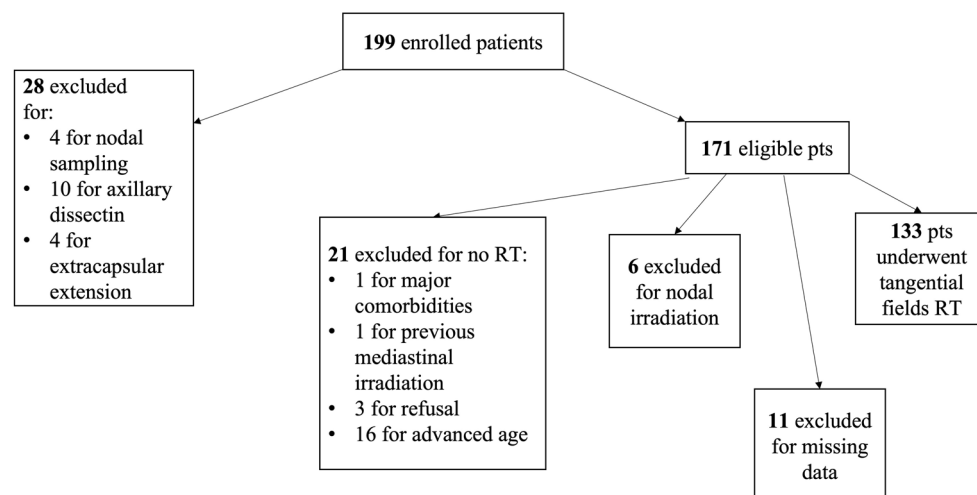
**199** enrolled patients

**28** excluded for:
- 4 for nodal sampling
- 10 for axillary dissectin
- 4 for extracapsular extension

**171** eligible pts

**21** excluded for no RT:
- 1 for major comorbidities
- 1 for previous mediastinal irradiation
- 3 for refusal
- 16 for advanced age

**6** excluded for nodal irradiation

**11** excluded for missing data

**133** pts underwent tangential fields RT